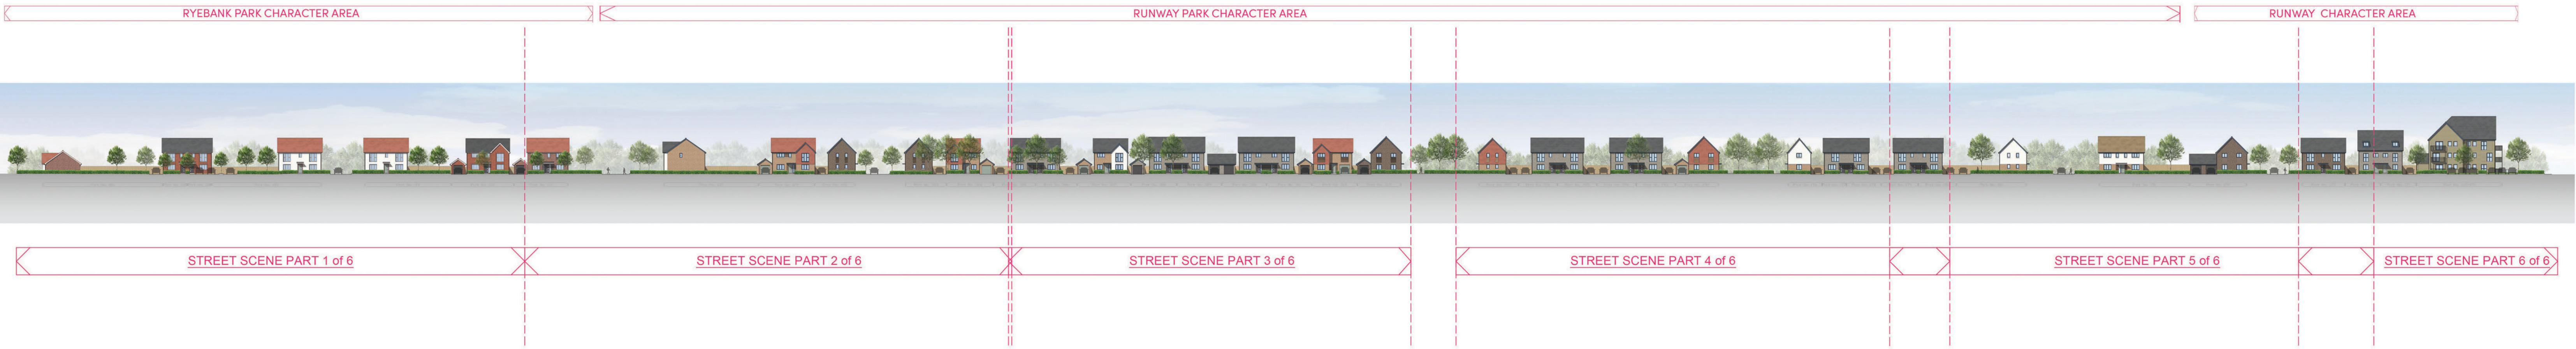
RYEBANK PARK CHARACTER AREA

RUNWAY PARK CHARACTER AREA

RUNWAY CHARACTER AREA

STREET SCENE PART 1 of 6

STREET SCENE PART 2 of 6

STREET SCENE PART 3 of 6

STREET SCENE PART 4 of 6

STREET SCENE PART 5 of 6

STREET SCENE PART 6 of 6